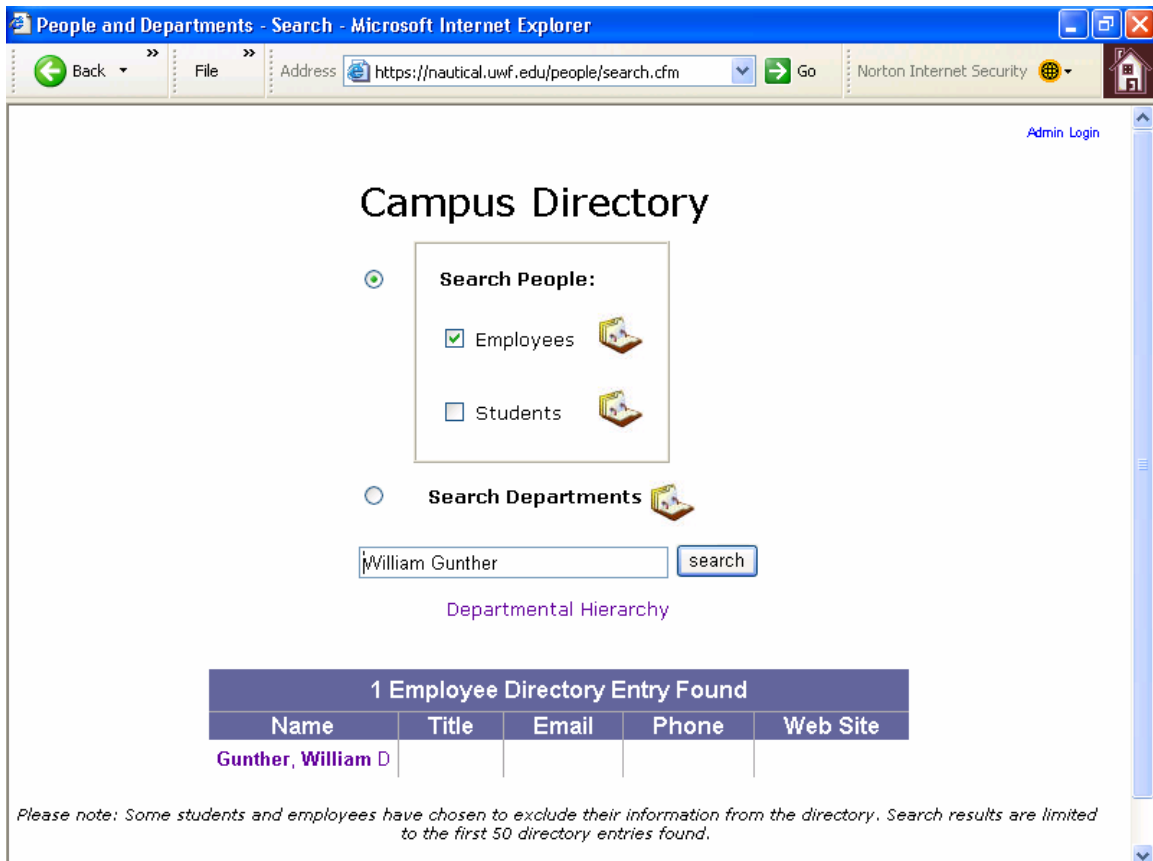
People and Departments - Search - Microsoft Internet Explorer

Back File Address https://nautical.uwf.edu/people/search.cfm Go Norton Internet Security

Admin Login

Campus Directory

Search People:

Employees

Students

Search Departments

William Gunther search

Departmental Hierarchy

| 1 Employee Directory Entry Found | | | | |
|---|---|---|---|---|
| Name | Title | Email | Phone | Web Site |
| Gunther, William D | | | | |

Please note: Some students and employees have chosen to exclude their information from the directory. Search results are limited to the first 50 directory entries found.